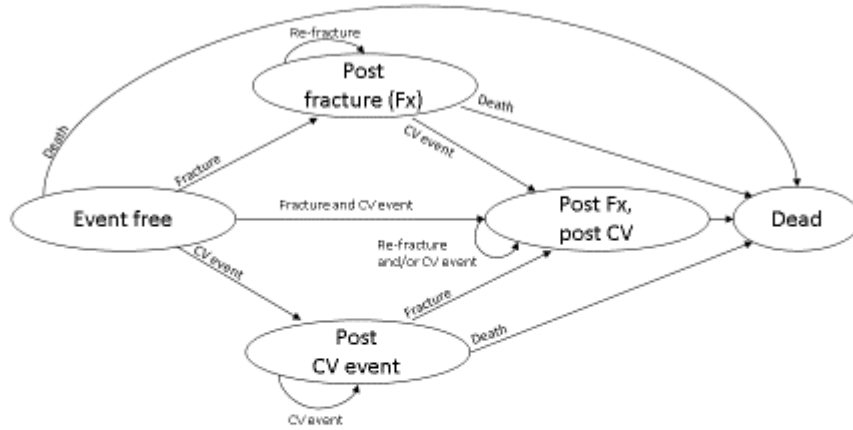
Re-fracture

Post fracture (Fx)

Death

Death

CV event

Fracture

Event free

Fracture and CV event

Post Fx, post CV

Dead

Re-fracture and/or CV event

CV event

Fracture

Death

Post CV event

CV event